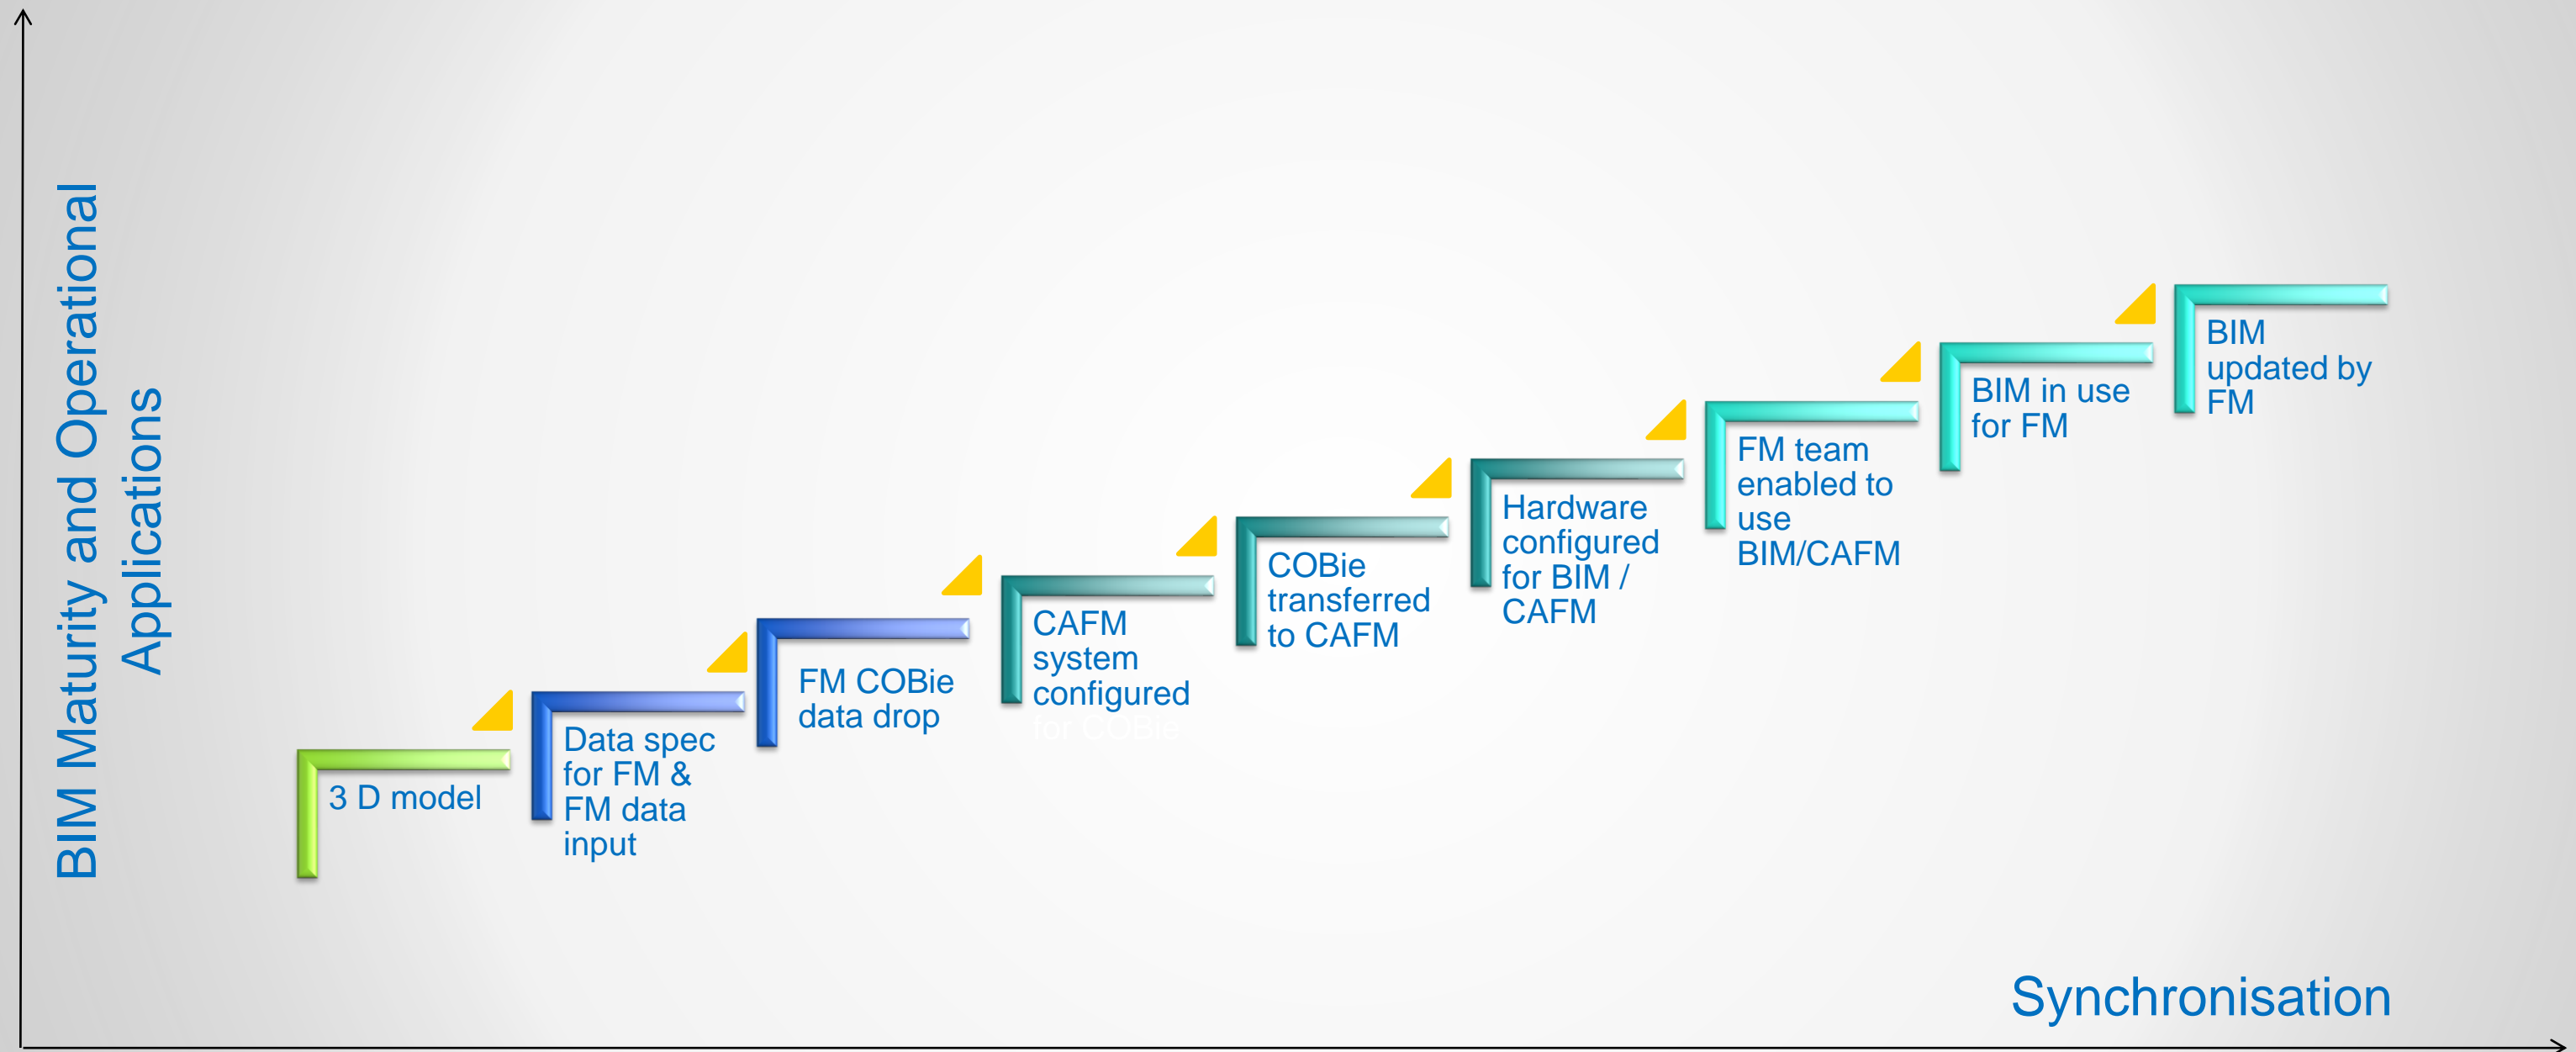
BIM Maturity and Operational Applications

3 D model

Data spec for FM & FM data input

FM COBie data drop

CAFM system configured for COBie

COBie transferred to CAFM

Hardware configured for BIM / CAFM

FM team enabled to use BIM/CAFM

BIM in use for FM

BIM updated by FM

Synchronisation